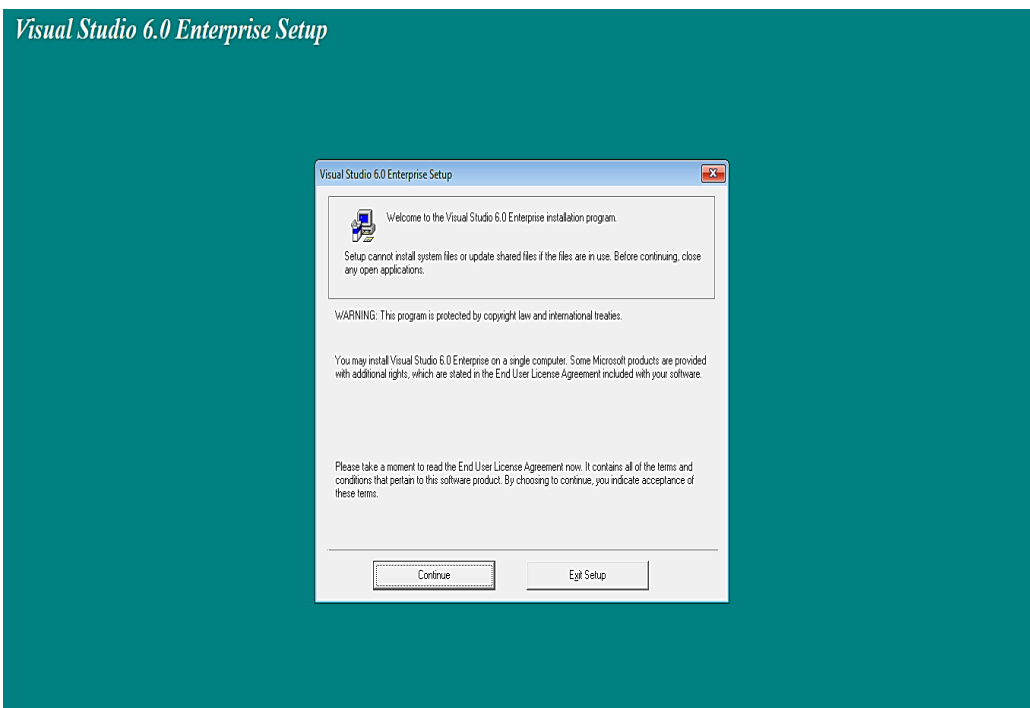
Visual Studio 6.0 Enterprise Setup

Visual Studio 6.0 Enterprise Setup

Welcome to the Visual Studio 6.0 Enterprise installation program.

Setup cannot install system files or update shared files if the files are in use. Before continuing, close any open applications.

WARNING: This program is protected by copyright law and international treaties.

You may install Visual Studio 6.0 Enterprise on a single computer. Some Microsoft products are provided with additional rights, which are stated in the End User License Agreement included with your software.

Please take a moment to read the End User License Agreement now. It contains all of the terms and conditions that pertain to this software product. By choosing to continue, you indicate acceptance of these terms.

Continue

Exit Setup